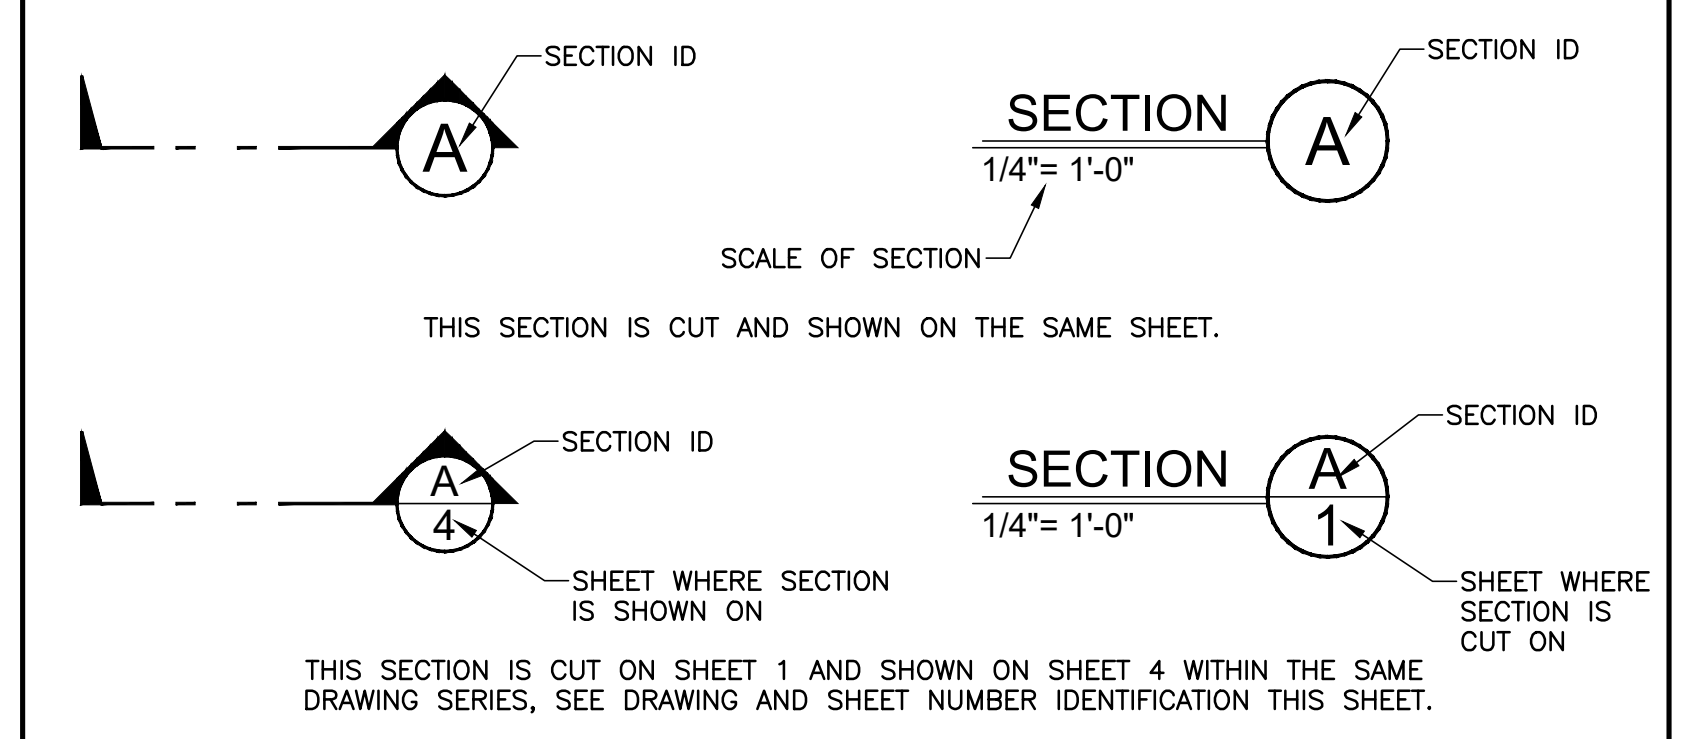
SECTION ID

A

SECTION

1/4"= 1'-0"

A

SECTION ID

SCALE OF SECTION

THIS SECTION IS CUT AND SHOWN ON THE SAME SHEET.

SECTION ID

A

4

SHEET WHERE SECTION IS SHOWN ON

SECTION

1/4"= 1'-0"

A

1

SECTION ID

SHEET WHERE SECTION IS CUT ON

THIS SECTION IS CUT ON SHEET 1 AND SHOWN ON SHEET 4 WITHIN THE SAME DRAWING SERIES, SEE DRAWING AND SHEET NUMBER IDENTIFICATION THIS SHEET.